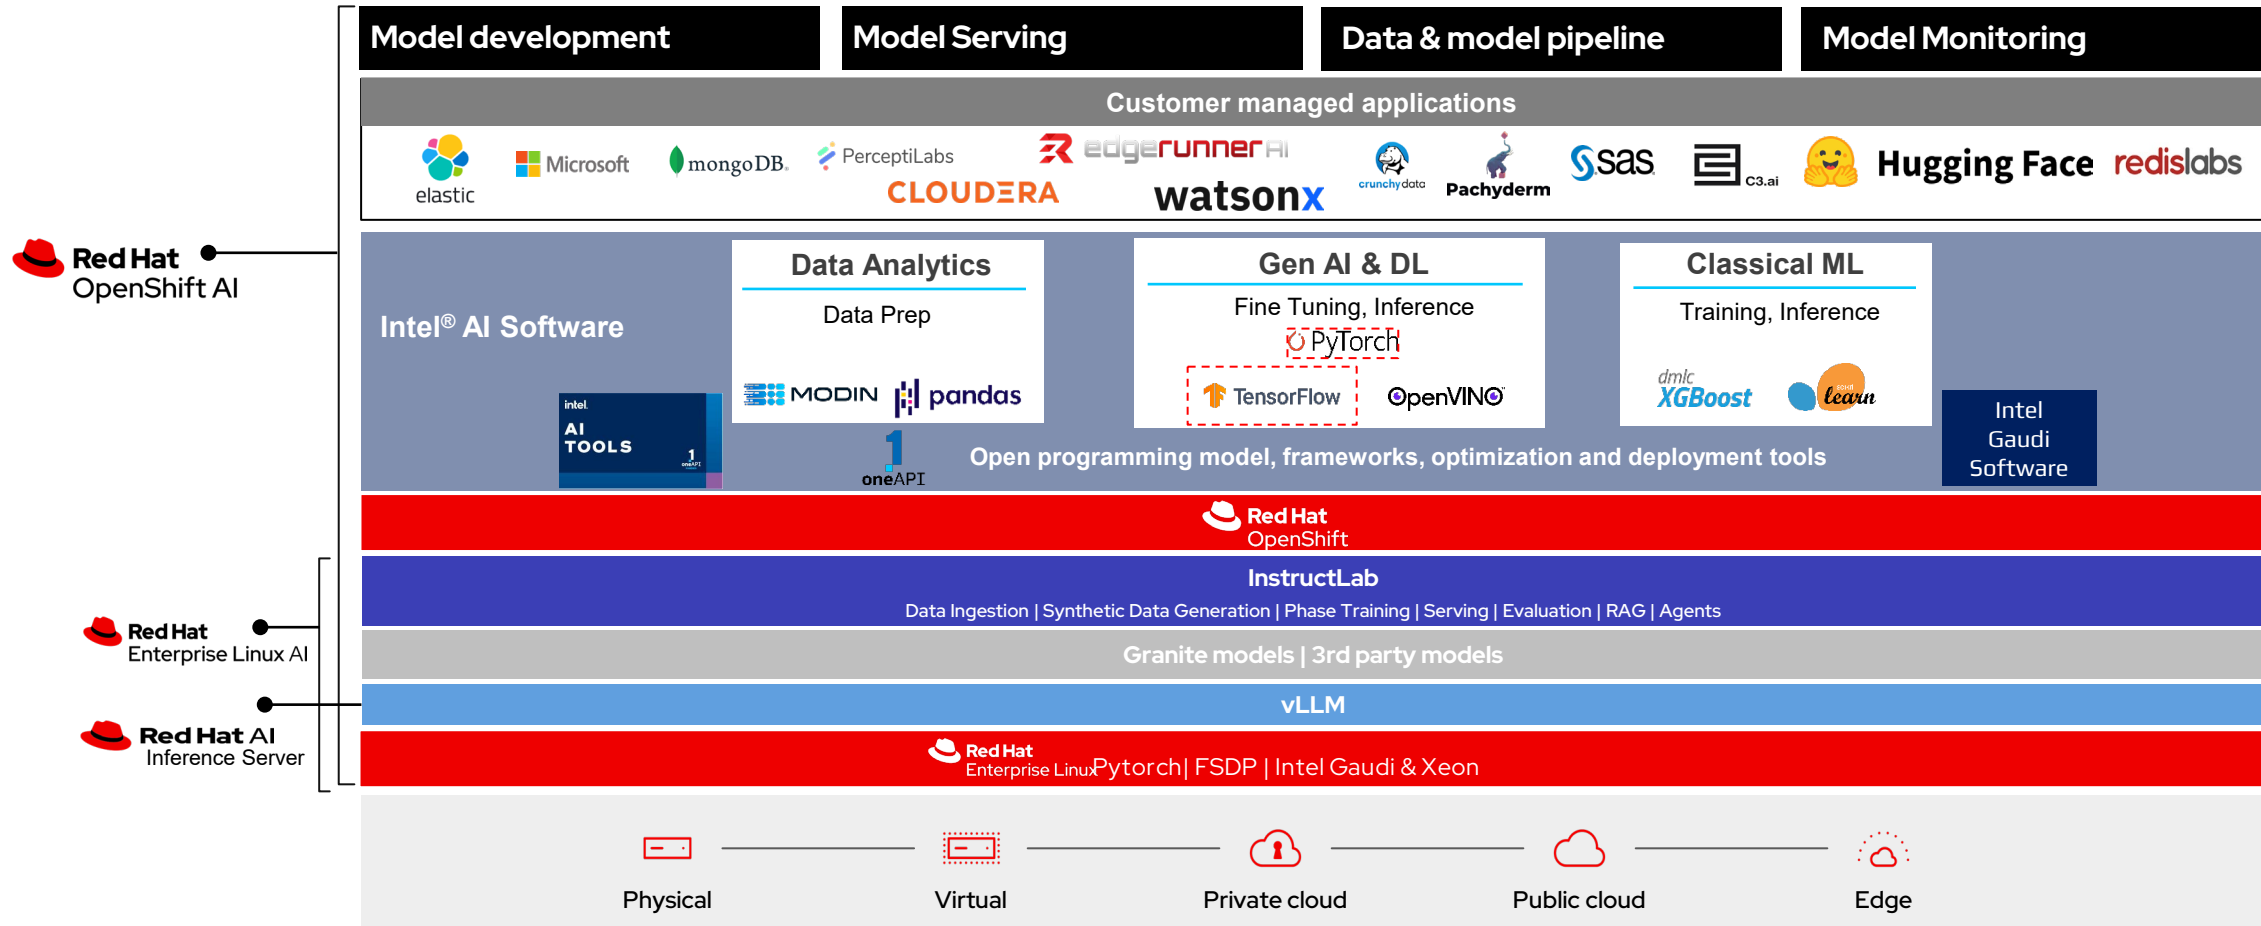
Model development | Model Serving | Data & model pipeline | Model Monitoring

Customer managed applications

elastic Microsoft mongoDB. PerceptiLabs CLOUDERA edgerunner AI watsonx crunchydata Pachyderm sas C3.ai Hugging Face redislabs

Red Hat OpenShift AI

Intel® AI Software

intel AI TOOLS

Data Analytics
Data Prep
MODIN pandas

Gen AI & DL
Fine Tuning, Inference
PyTorch
TensorFlow OpenVINO

Classical ML
Training, Inference
dmlc XGBoost scikit learn

oneAPI

Open programming model, frameworks, optimization and deployment tools

Intel Gaudi Software

Red Hat OpenShift

InstructLab
Data Ingestion | Synthetic Data Generation | Phase Training | Serving | Evaluation | RAG | Agents

Red Hat Enterprise Linux AI

Granite models | 3rd party models

vLLM

Red Hat AI Inference Server

Red Hat Enterprise LinuxPytorch| FSDP | Intel Gaudi & Xeon

Physical Virtual Private cloud Public cloud Edge